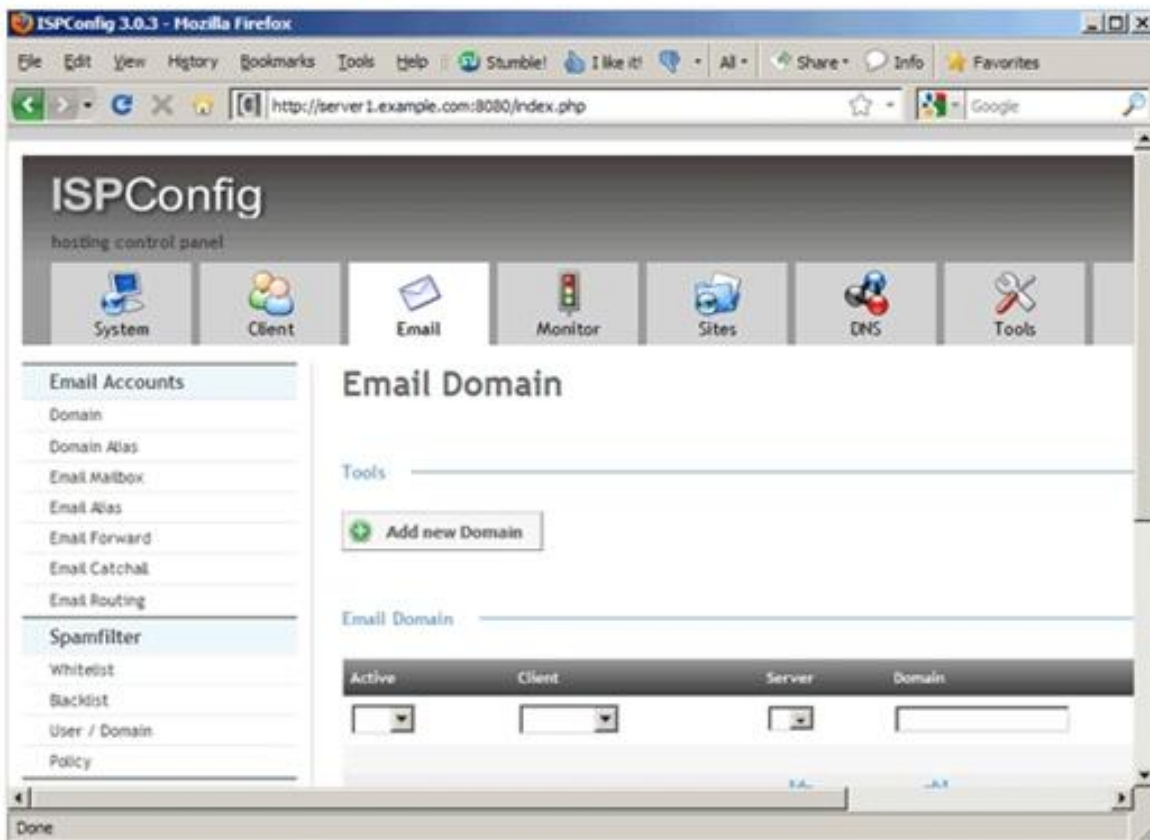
ISPConfig 3.0.3 - Mozilla Firefox

File Edit View History Bookmarks Tools Help Stumble! I like it! All Share Info Favorites

http://server1.example.com:8080/index.php

Google

ISPConfig
hosting control panel

System Client Email Monitor Sites DNS Tools

Email Accounts
Domain
Domain Alias
Email Mailbox
Email Alias
Email Forward
Email Catchall
Email Routing
Spamfilter
Whitelist
Blacklist
User / Domain
Policy

Email Domain

Tools

Add new Domain

Email Domain

| Active | Client | Server | Domain |
|---|---|---|---|
| | | | |

Done